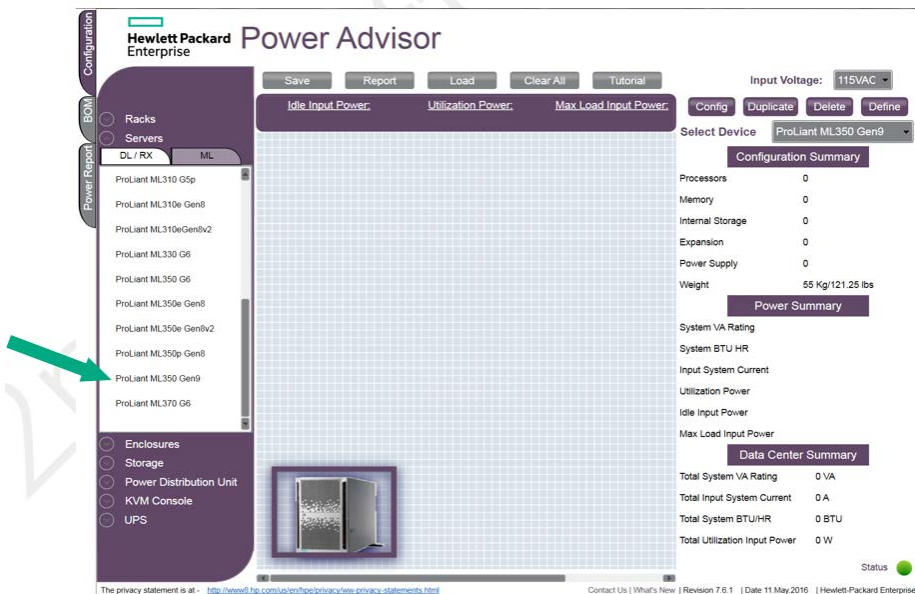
Configuration
BOM
Power Report

Hewlett Packard Enterprise Power Advisor

Save Report Load Clear All Tutorial

Input Voltage: 115VAC

Idle Input Power: Utilization Power: Max Load Input Power:

Config Duplicate Delete Define

Select Device ProLiant ML350 Gen9

Racks
Servers

DL / RX ML

ProLiant ML310 G5p
ProLiant ML310e Gen8
ProLiant ML310eGen8v2
ProLiant ML330 G6
ProLiant ML350 G6
ProLiant ML350e Gen8
ProLiant ML350e Gen8v2
ProLiant ML350p Gen8
ProLiant ML350 Gen9
ProLiant ML370 G6

Enclosures
Storage
Power Distribution Unit
KVM Console
UPS

Configuration Summary

| | |
|---|---|
| Processors | 0 |
| Memory | 0 |
| Internal Storage | 0 |
| Expansion | 0 |
| Power Supply | 0 |
| Weight | 55 Kg/121.25 lbs |

Power Summary

System VA Rating
System BTU HR
Input System Current
Utilization Power
Idle Input Power
Max Load Input Power

Data Center Summary

| | |
|---|---|
| Total System VA Rating | 0 VA |
| Total Input System Current | 0 A |
| Total System BTU/HR | 0 BTU |
| Total Utilization Input Power | 0 W |

Status

The privacy statement is at - http://www8.hp.com/us/en/hpe/privacy/ww-privacy-statements.html Contact Us | What's New | Revision 7.6.1 | Date 11.May.2016 | Hewlett-Packard Enterprise